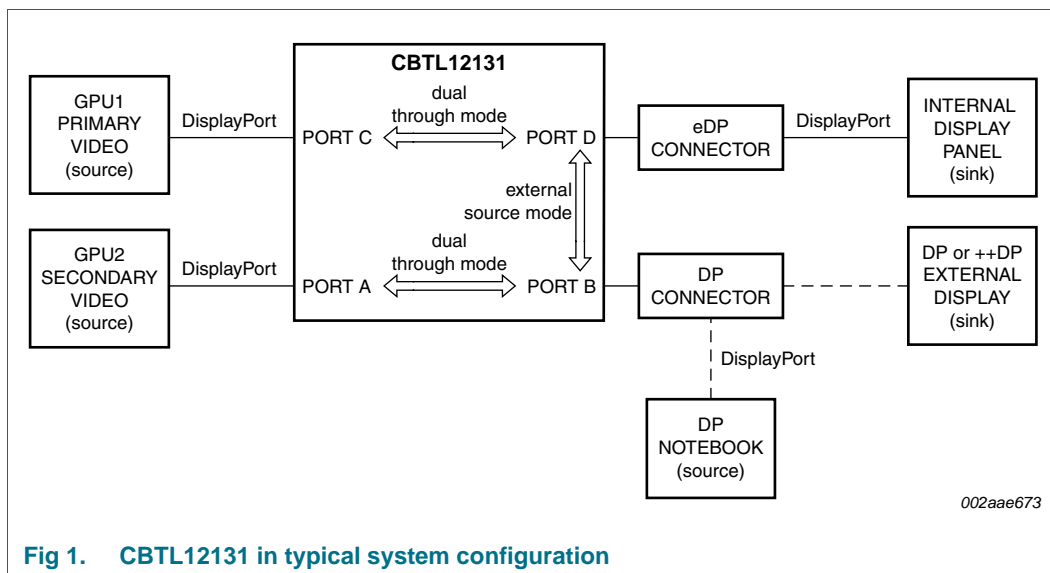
CBTL12131

GPU1
PRIMARY
VIDEO
(source)

DisplayPort

PORT C

dual
through mode

PORT D

eDP
CONNECTOR

DisplayPort

INTERNAL
DISPLAY
PANEL
(sink)

external
source mode

GPU2
SECONDARY
VIDEO
(source)

DisplayPort

PORT A

dual
through mode

PORT B

DP
CONNECTOR

DP or ++DP
EXTERNAL
DISPLAY
(sink)

DisplayPort

DP
NOTEBOOK
(source)

002aae673

Fig 1. CBTL12131 in typical system configuration